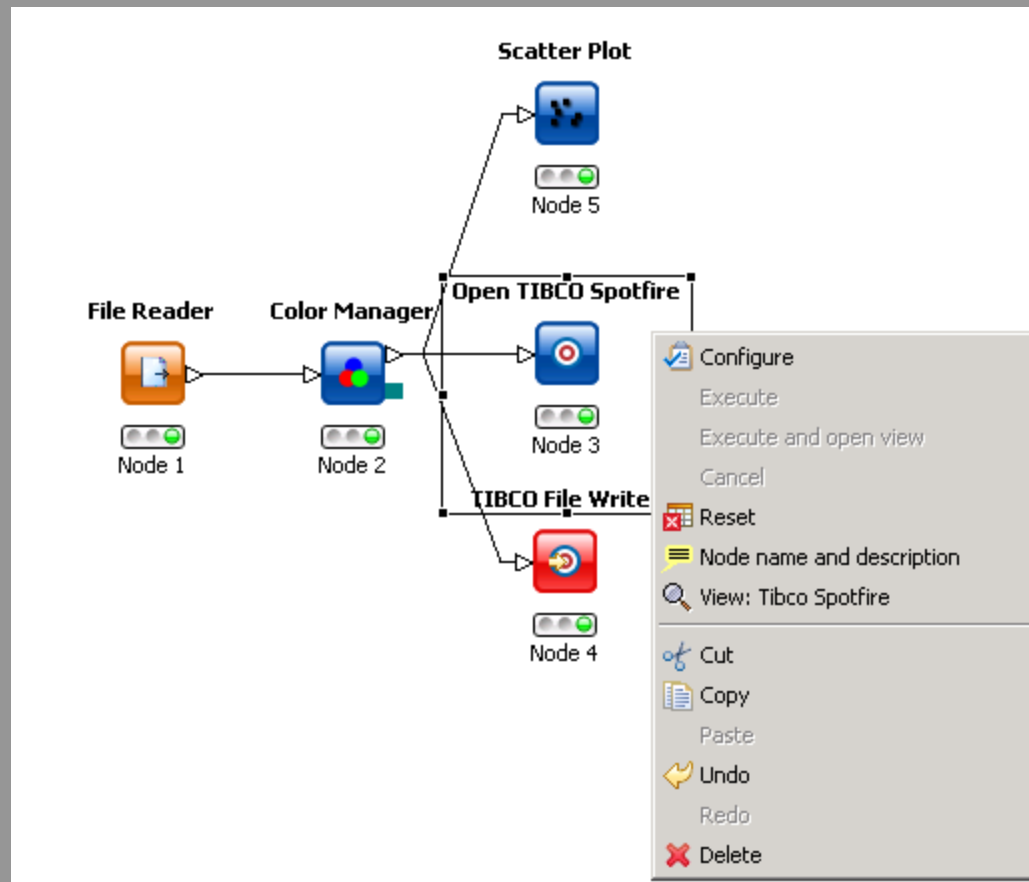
Scatter Plot

Node 5

File Reader

Node 1

Color Manager

Node 2

Open TIBCO Spotfire

Node 3

TIBCO File Write

Node 4

Configure
Execute
Execute and open view
Cancel
Reset
Node name and description
View: Tibco Spotfire
Cut
Copy
Paste
Undo
Redo
Delete